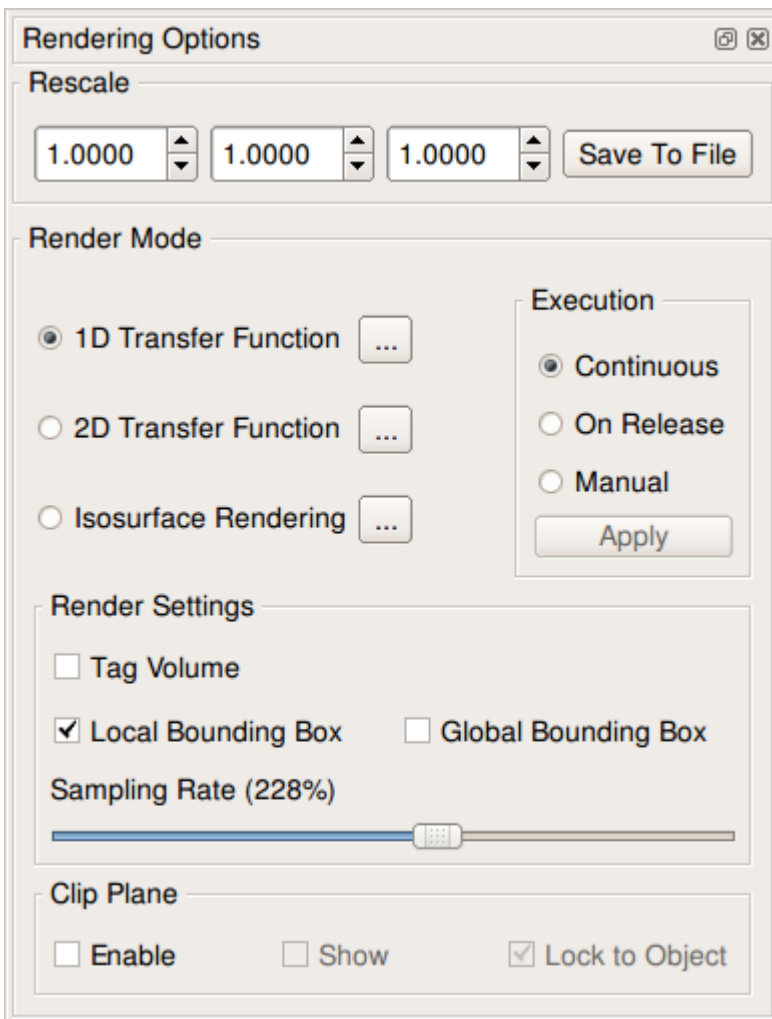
Rendering Options

Rescale

1.0000 1.0000 1.0000 Save To File

Render Mode

1D Transfer Function ...

2D Transfer Function ...

Isosurface Rendering ...

Execution

Continuous

On Release

Manual

Apply

Render Settings

Tag Volume

Local Bounding Box

Global Bounding Box

Sampling Rate (228%)

Clip Plane

Enable

Show

Lock to Object